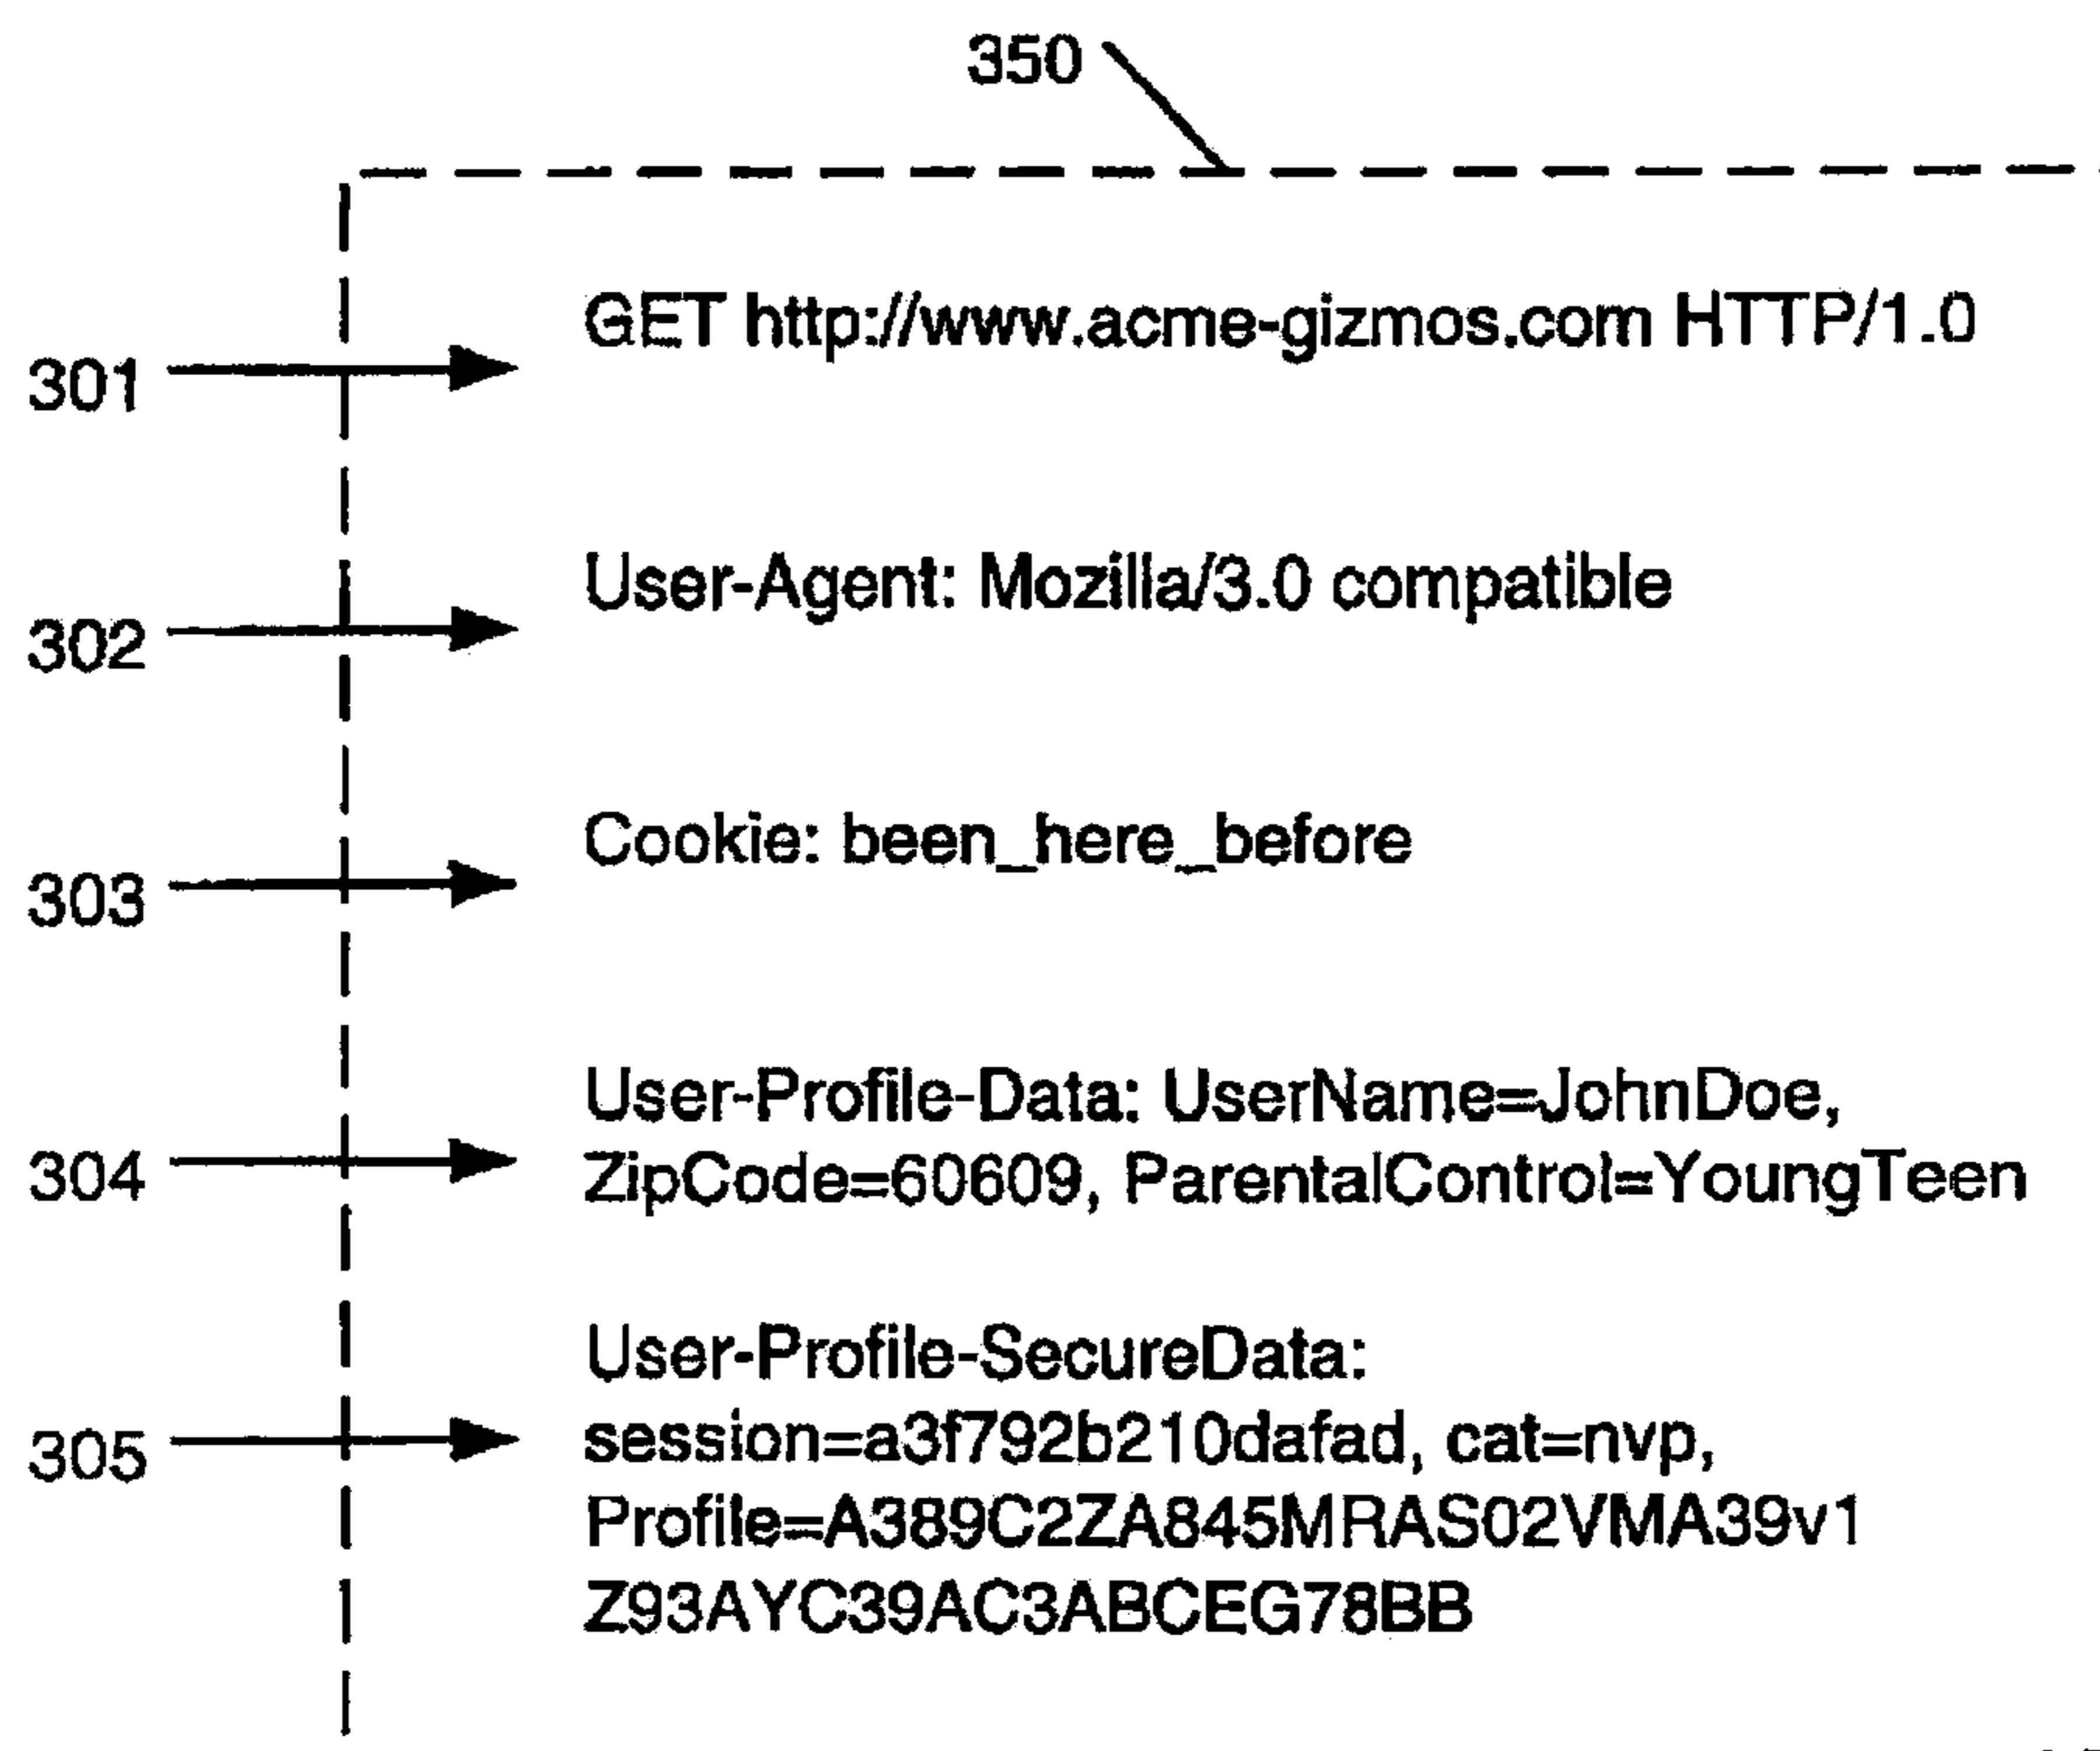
350

301 GET http://www.acme-gizmos.com HTTP/1.0

302 User-Agent: Mozilla/3.0 compatible

303 Cookie: been_here_before

304 User-Profile-Data: UserName=JohnDoe, ZipCode=60609, ParentalControl=YoungTeen

305 User-Profile-SecureData: session=a3f792b210dafad, cat=nvp, Profile=A389C2ZA845MRAS02VMA39v1 Z93AYC39AC3ABCEG78BB